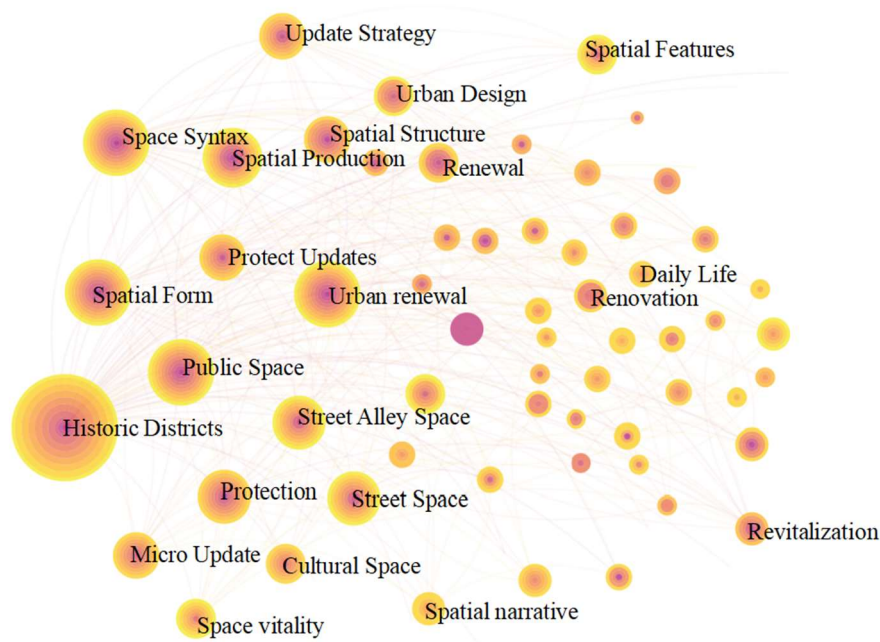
Update Strategy
Spatial Features
Urban Design
Space Syntax
Spatial Structure
Spatial Production
Renewal
Protect Updates
Daily Life
Spatial Form
Urban renewal
Renovation
Public Space
Historic Districts
Street Alley Space
Protection
Street Space
Revitalization
Micro Update
Cultural Space
Space vitality
Spatial narrative